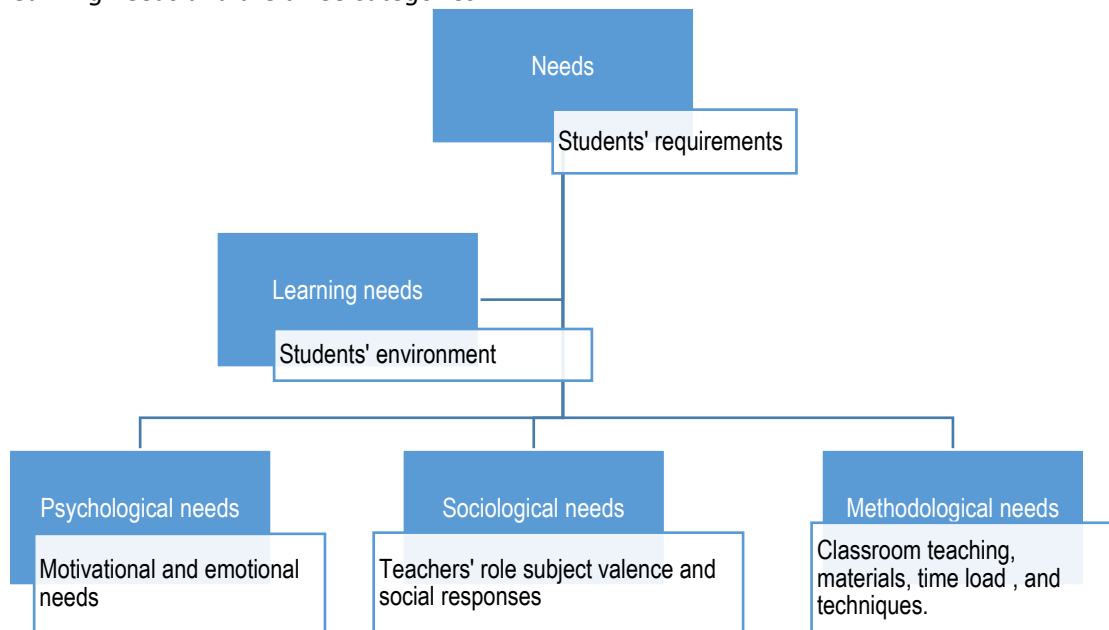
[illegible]

Needs

Students' requirements

Learning needs

Students' environment

Psychological needs

Motivational and emotional needs

Sociological needs

Teachers' role subject valence and social responses

Methodological needs

Classroom teaching, materials, time load , and techniques.